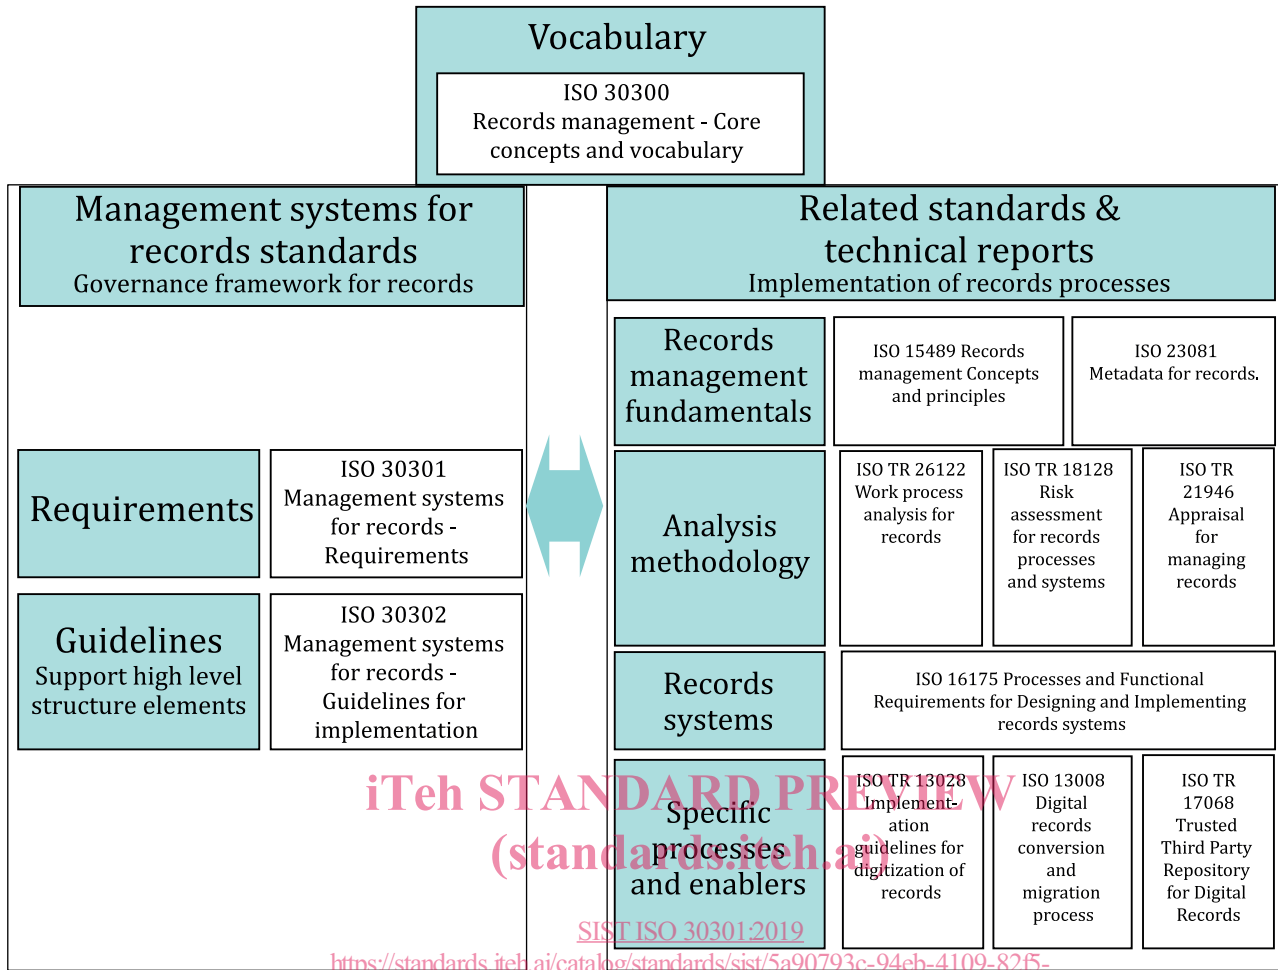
Vocabulary

ISO 30300
Records management - Core concepts and vocabulary

Management systems for records standards
Governance framework for records

Related standards & technical reports
Implementation of records processes

Records management fundamentals

ISO 15489 Records management Concepts and principles

ISO 23081 Metadata for records.

Requirements

ISO 30301 Management systems for records - Requirements

Analysis methodology

ISO TR 26122 Work process analysis for records

ISO TR 18128 Risk assessment for records processes and systems

ISO TR 21946 Appraisal for managing records

Guidelines
Support high level structure elements

ISO 30302 Management systems for records - Guidelines for implementation

Records systems

ISO 16175 Processes and Functional Requirements for Designing and Implementing records systems

Specific processes and enablers

ISO TR 13028 Implementation guidelines for digitization of records

ISO 13008 Digital records conversion and migration process

ISO TR 17068 Trusted Third Party Repository for Digital Records

iTeh STANDARD PREVIEW
(standards.iteh.ai)

SIST ISO 30301:2019
https://standards.iteh.ai/catalog/standards/sist/5a90793c-94eb-4109-82f5-